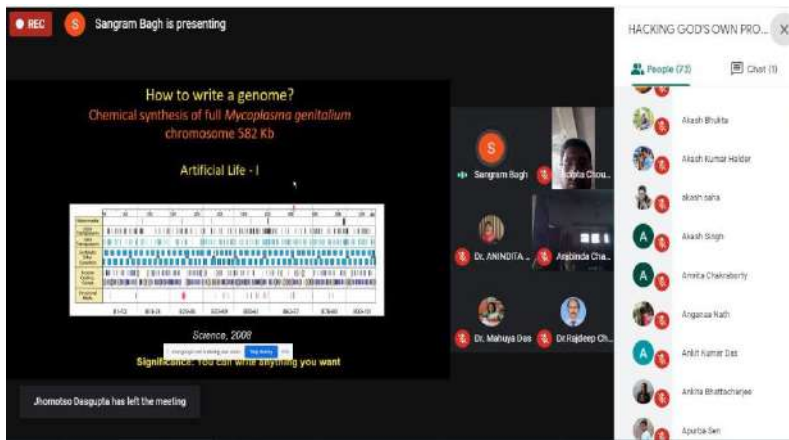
REC

S Sangram Bagh is presenting

How to write a genome?
Chemical synthesis of full *Mycoplasma genitalium* chromosome 582 Kb

Artificial Life - I

Science, 2008

Significance: You can write anything you want

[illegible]

Jhomotso Dasgupta has left the meeting

S Sangram Bagh

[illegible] Chou...

Dr. ANINDITA ...

Arabinda Cha...

Dr. Mahuya Das

Dr.Rajdeep Ch...

HACKING GOD'S OWN PRO...

People (73)

Chat (1)

Akash Bhukta

Akash Kumar Halder

akash saha

Akash Singh

Amrita Chakraborty

Angana Nath

Ankit Kumar Das

Ankita Bhattacharjee

Apurba Sen